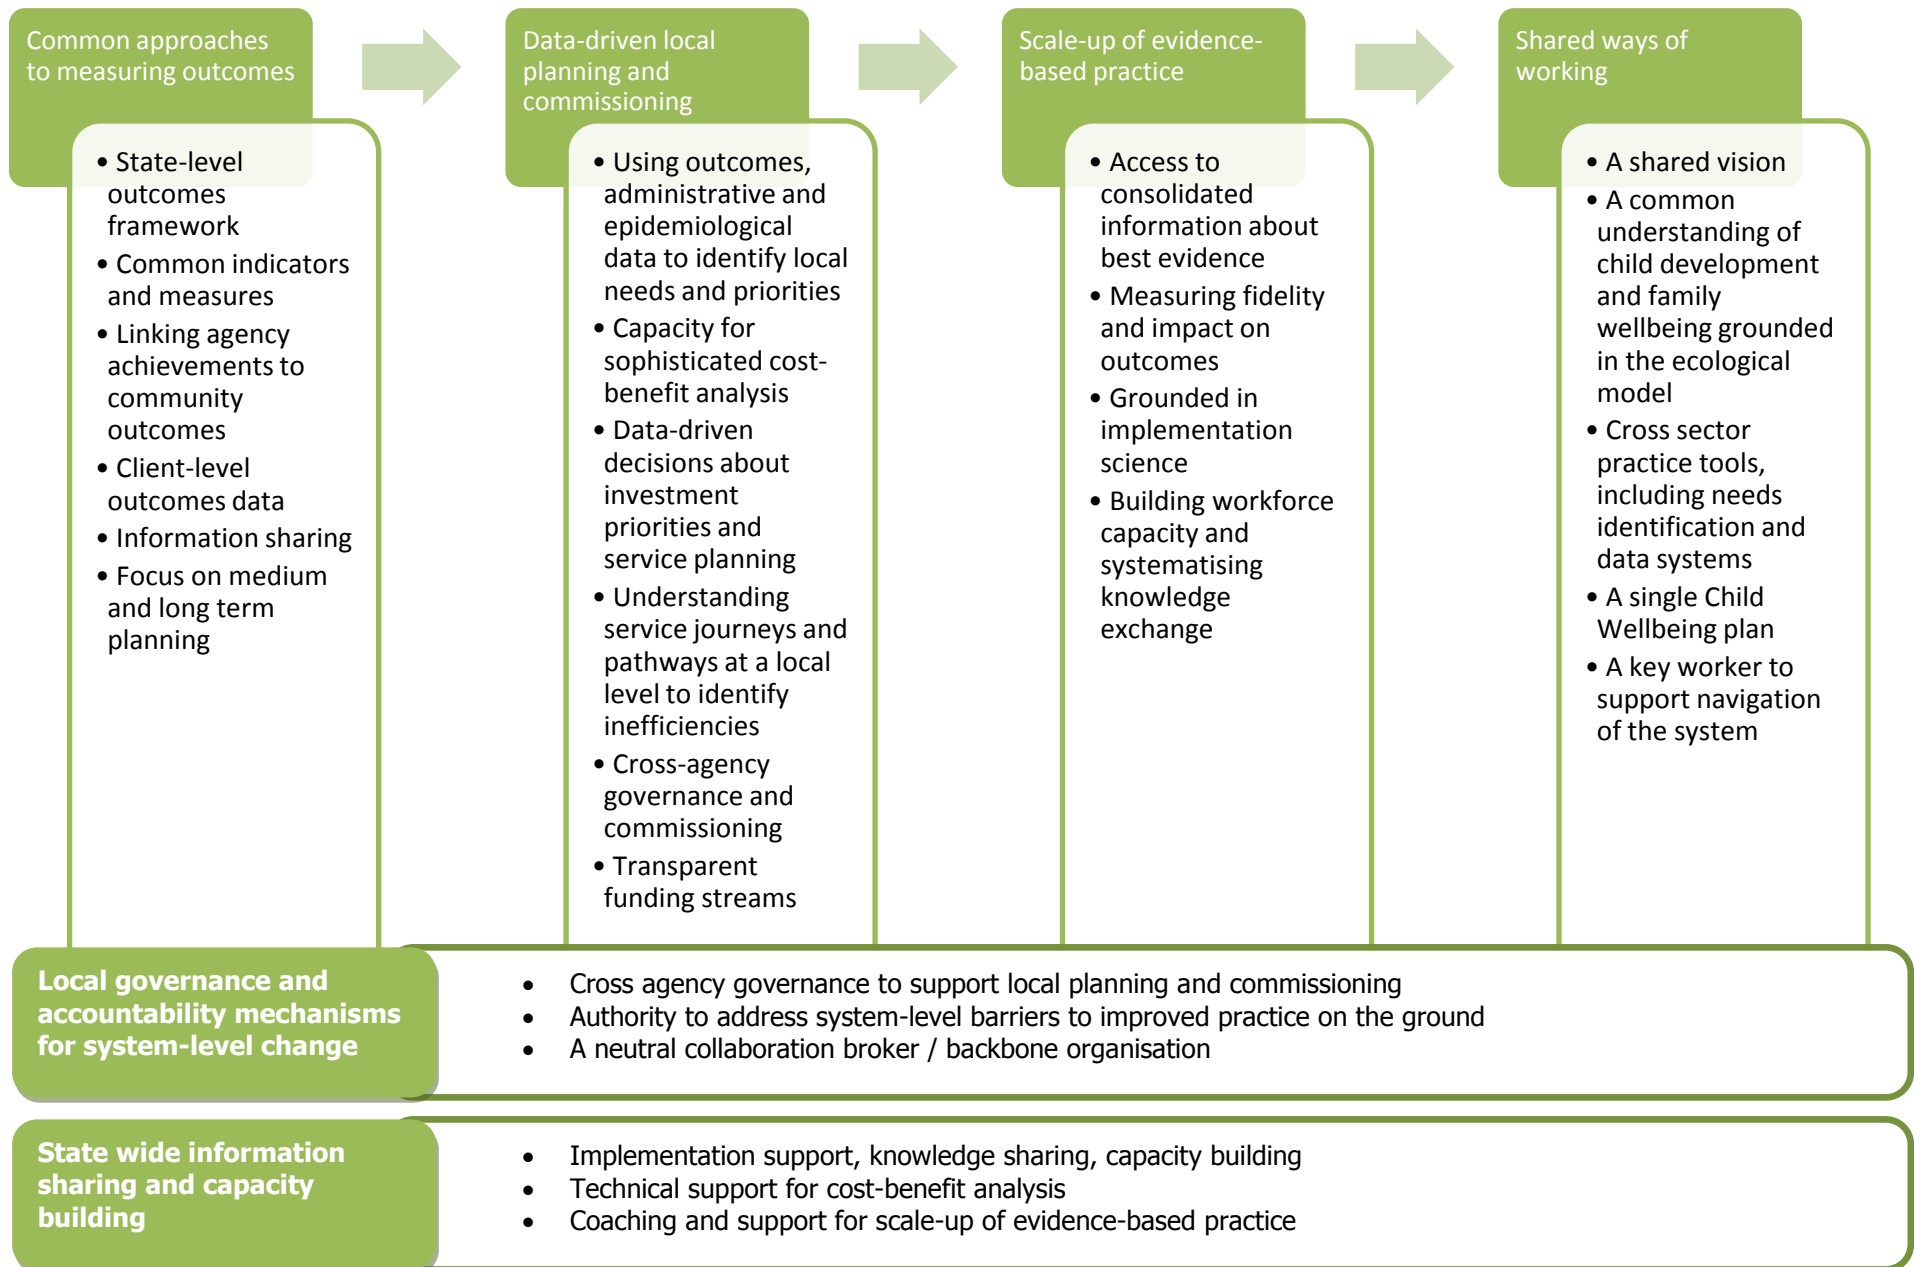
Common approaches to measuring outcomes

- State-level outcomes framework
- Common indicators and measures
- Linking agency achievements to community outcomes
- Client-level outcomes data
- Information sharing
- Focus on medium and long term planning

Data-driven local planning and commissioning

- Using outcomes, administrative and epidemiological data to identify local needs and priorities
- Capacity for sophisticated cost-benefit analysis
- Data-driven decisions about investment priorities and service planning
- Understanding service journeys and pathways at a local level to identify inefficiencies
- Cross-agency governance and commissioning
- Transparent funding streams

Scale-up of evidence-based practice

- Access to consolidated information about best evidence
- Measuring fidelity and impact on outcomes
- Grounded in implementation science
- Building workforce capacity and systematising knowledge exchange

Shared ways of working

- A shared vision
- A common understanding of child development and family wellbeing grounded in the ecological model
- Cross sector practice tools, including needs identification and data systems
- A single Child Wellbeing plan
- A key worker to support navigation of the system

Local governance and accountability mechanisms for system-level change

- Cross agency governance to support local planning and commissioning
- Authority to address system-level barriers to improved practice on the ground
- A neutral collaboration broker / backbone organisation

State wide information sharing and capacity building

- Implementation support, knowledge sharing, capacity building
- Technical support for cost-benefit analysis
- Coaching and support for scale-up of evidence-based practice